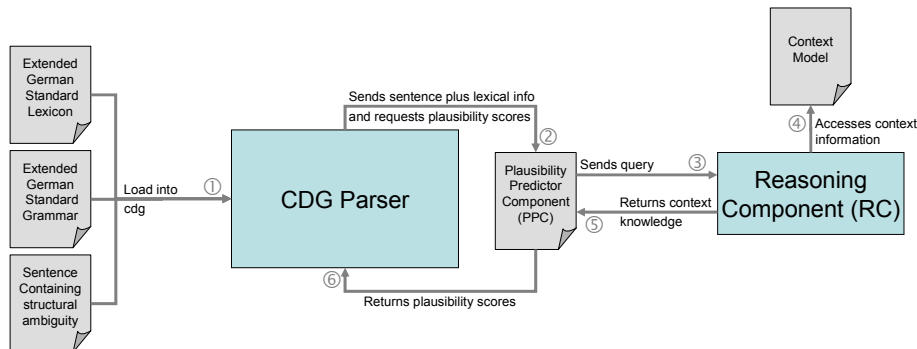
Extended German Standard Lexicon

Extended German Standard Grammar

Sentence Containing structural ambiguity

Load into cdg

①

Sends sentence plus lexical info and requests plausibility scores

②

CDG Parser

Plausibility Predictor Component (PPC)

Sends query

③

Returns context knowledge

⑤

Context Model

④

Accesses context information

Reasoning Component (RC)

⑥

Returns plausibility scores